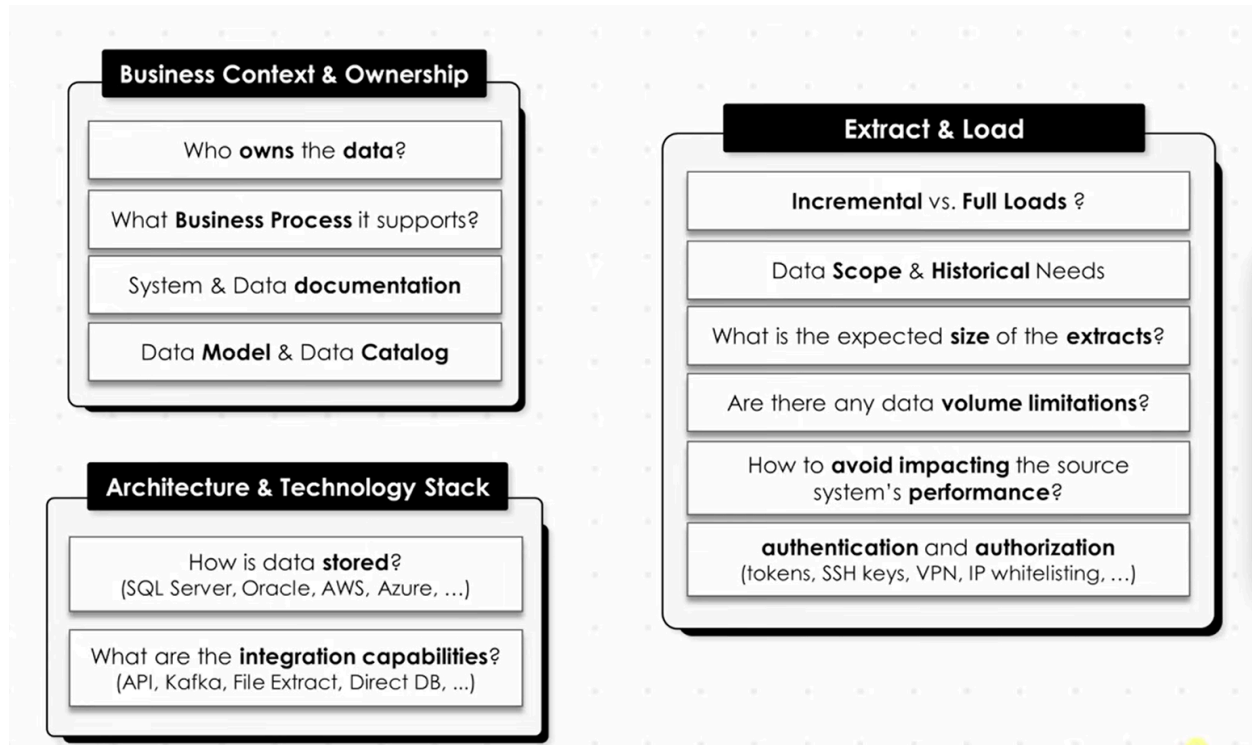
Business Context & Ownership

Who owns the data?

What Business Process it supports?

System & Data documentation

Data Model & Data Catalog

Architecture & Technology Stack

How is data stored?
(SQL Server, Oracle, AWS, Azure, …)

What are the integration capabilities?
(API, Kafka, File Extract, Direct DB, ...)

Extract & Load

Incremental vs. Full Loads ?

Data Scope & Historical Needs

What is the expected size of the extracts?

Are there any data volume limitations?

How to avoid impacting the source system's performance?

authentication and authorization
(tokens, SSH keys, VPN, IP whitelisting, …)